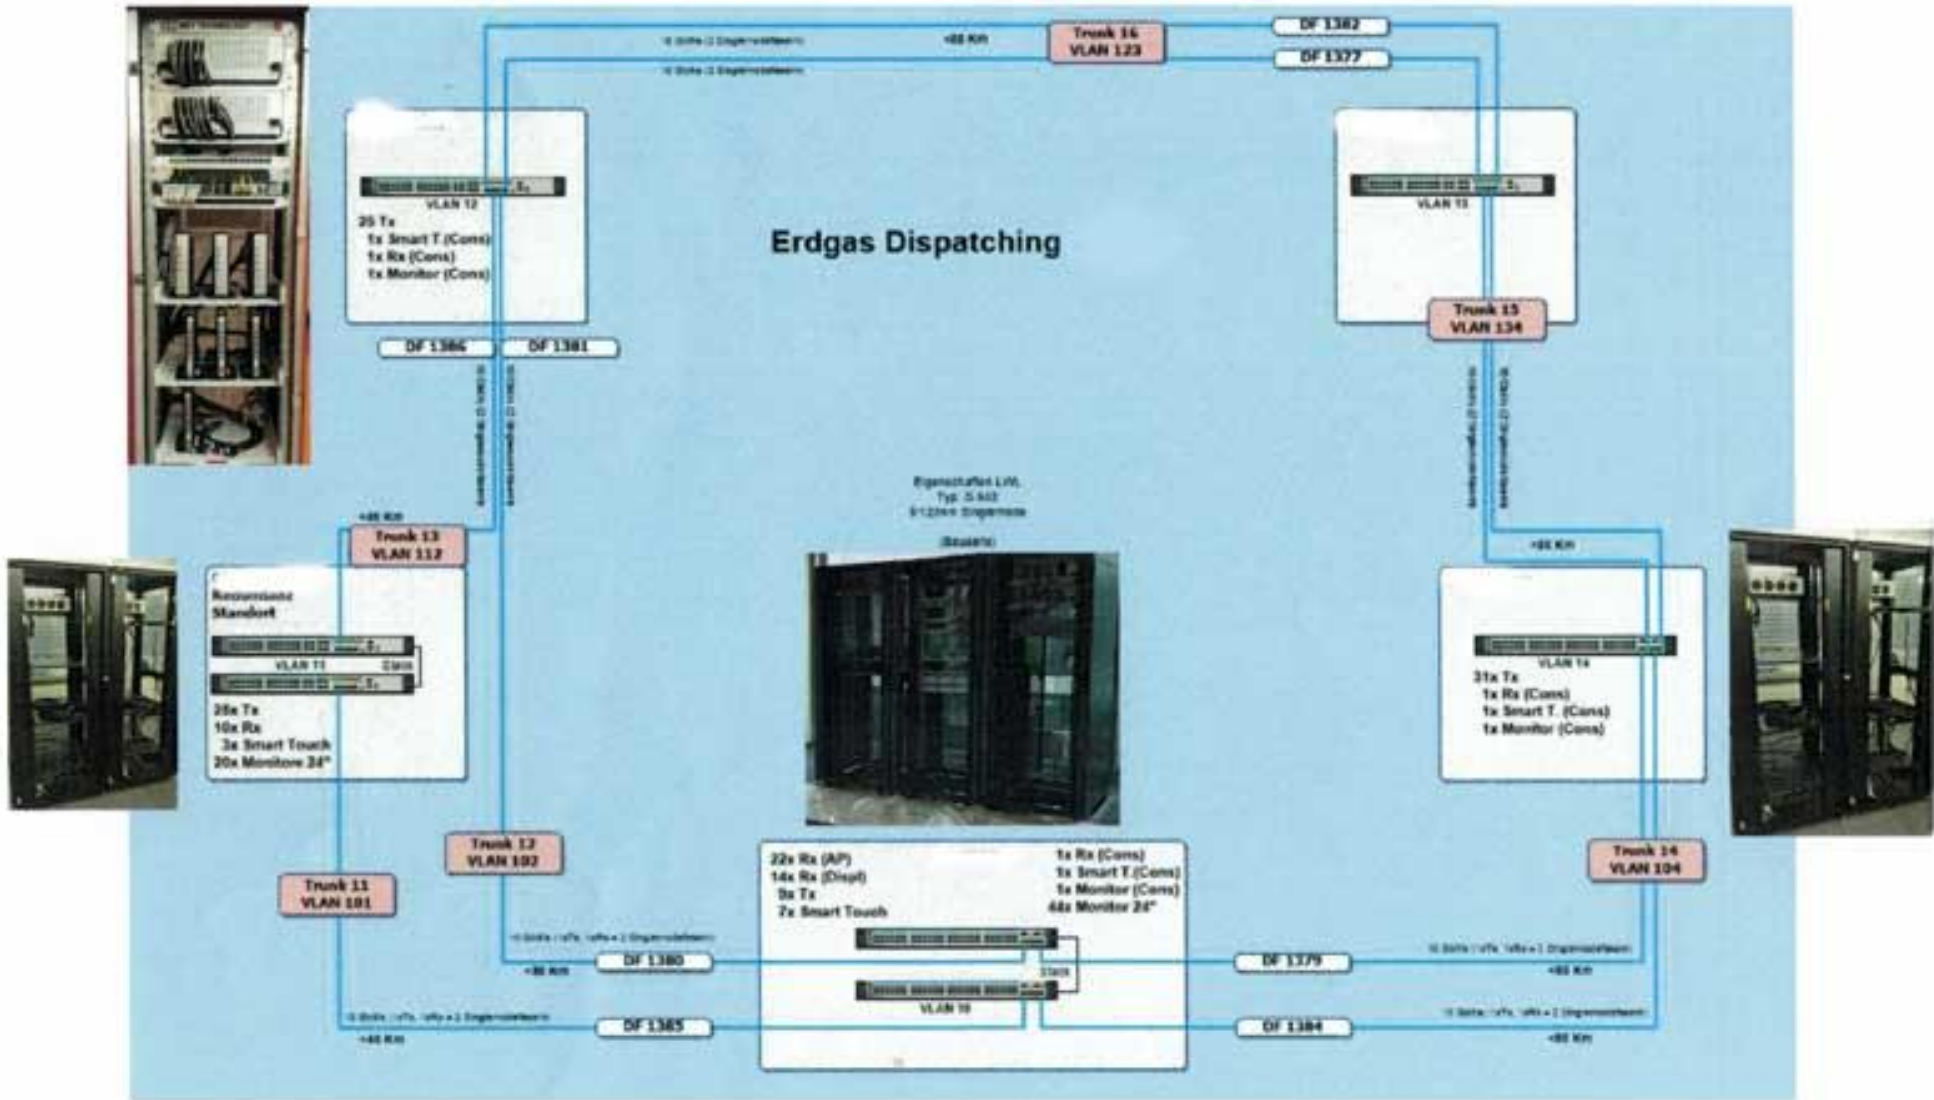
Erdgas Dispatching

Trunk 16
VLAN 123

DF 1382
DF 1377

<80 Km

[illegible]
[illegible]

VLAN 12
25 Tx
1x Smart T.(Cons)
1x Rx (Cons)
1x Monitor (Cons)

VLAN 13

Trunk 15
VLAN 134

DF 1386
DF 1381

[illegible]
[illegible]

Eigenschaften LWL
Typ: G.652
9/125µm Singlemode

(Bauteile)

<45 Km
Trunk 13
VLAN 112

Redundante
Standort

VLAN 11
Stack

25x Tx
10x Rx
3x Smart Touch
20x Monitore 24"

<80 Km

VLAN 14
31x Tx
1x Rx (Cons)
1x Smart T. (Cons)
1x Monitor (Cons)

Trunk 12
VLAN 102

Trunk 11
VLAN 101

22x Rx (AP)
14x Rx (Displ)
9x Tx
7x Smart Touch

1x Rx (Cons)
1x Smart T.(Cons)
1x Monitor (Cons)
44x Monitor 24"

Stack
VLAN 10

Trunk 14
VLAN 104

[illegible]
<80 Km
DF 1380
DF 1379
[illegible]
<80 Km

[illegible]
<45 Km
DF 1385
DF 1384
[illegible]
<80 Km